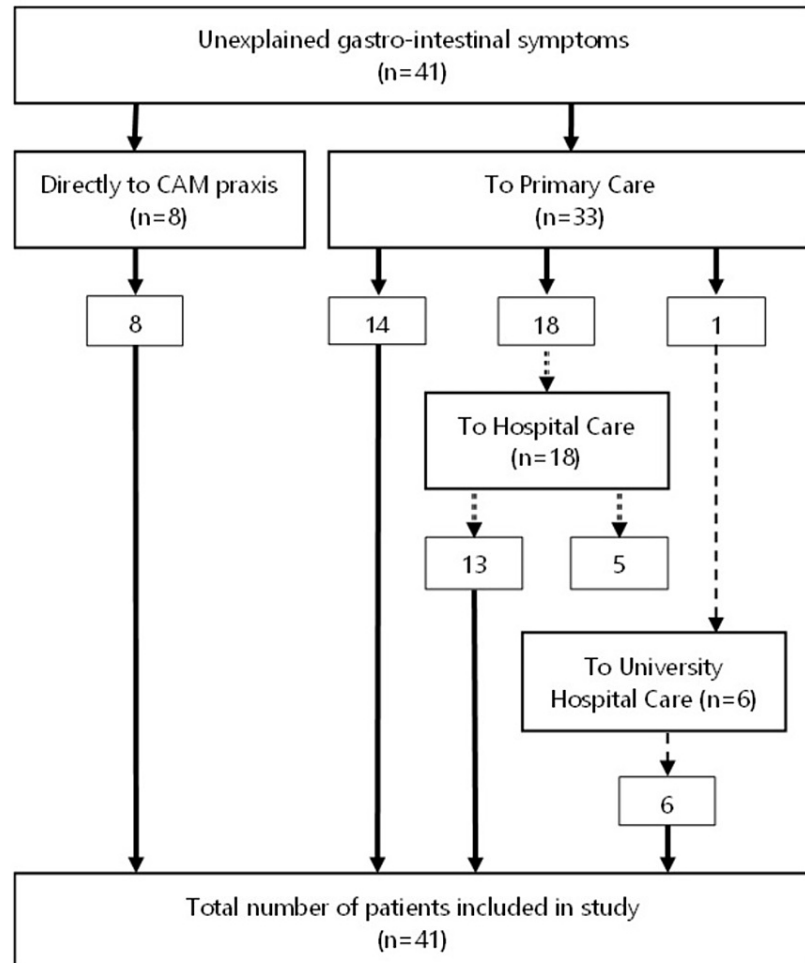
Unexplained gastro-intestinal symptoms
(n=41)

Directly to CAM praxis
(n=8)

To Primary Care
(n=33)

8

14

18

1

To Hospital Care
(n=18)

13

5

To University Hospital Care (n=6)

6

Total number of patients included in study
(n=41)